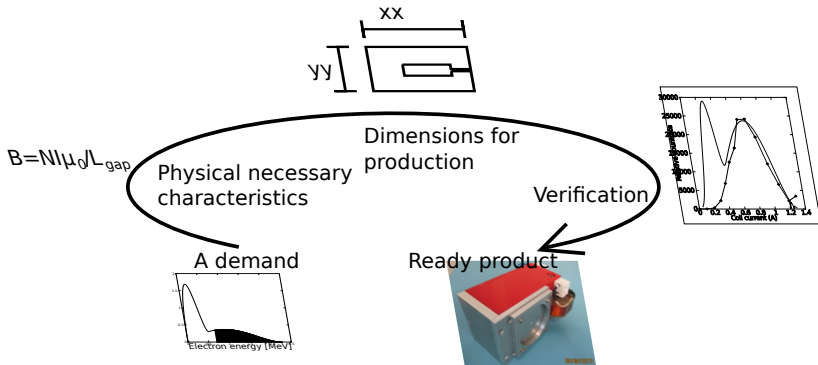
xx

yy

$B=NI\mu_0/L_{gap}$

Physical necessary characteristics

Dimensions for production

Verification

A demand

Ready product

Electron energy [MeV]

30000
25000
20000
15000
10000
5000
0

0 0.2 0.4 0.6 0.8 1 1.2 1.4
Coil current (A)